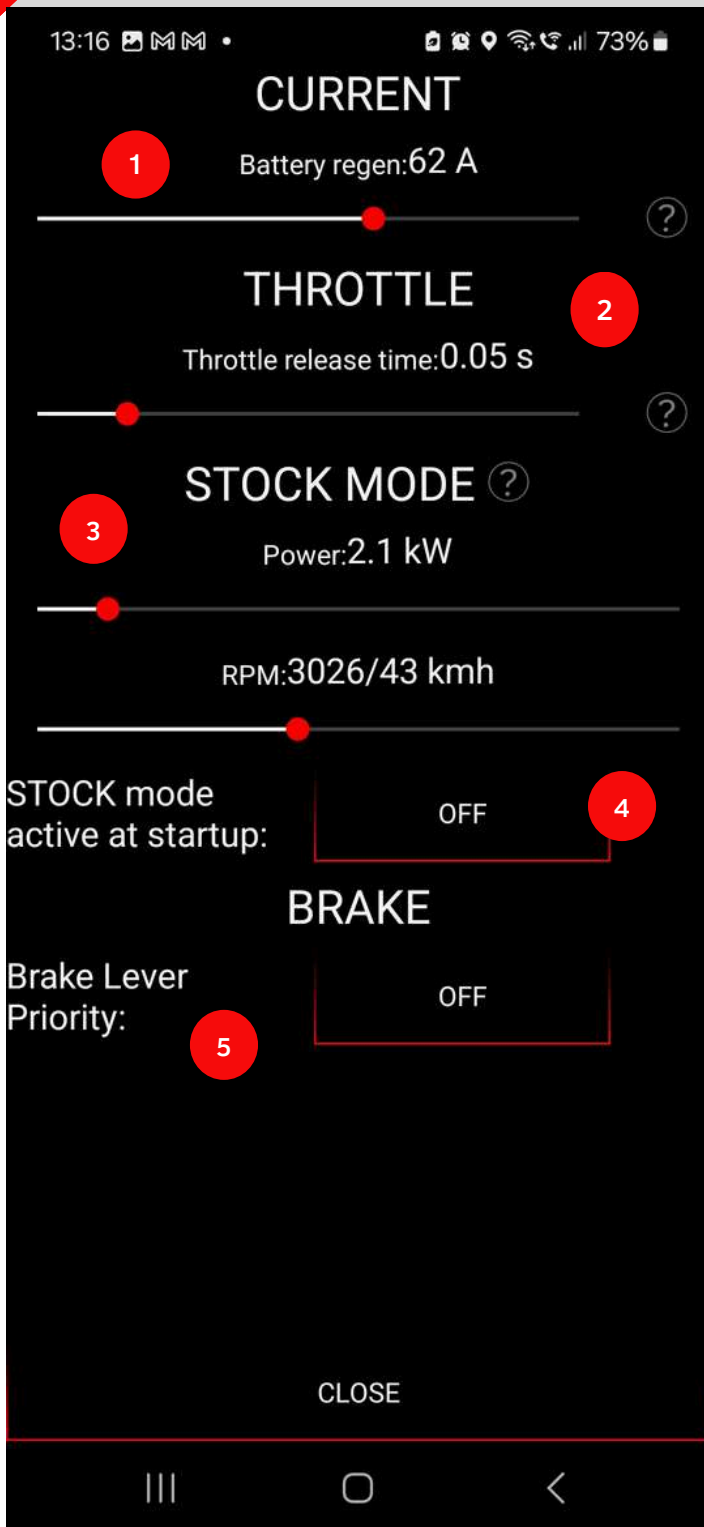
13:16 73%

CURRENT

1

Battery regen:62 A

?

THROTTLE

2

Throttle release time:0.05 s

?

STOCK MODE ?

3

Power:2.1 kW

RPM:3026/43 kmh

STOCK mode active at startup:

OFF

4

BRAKE

Brake Lever Priority:

OFF

5

CLOSE